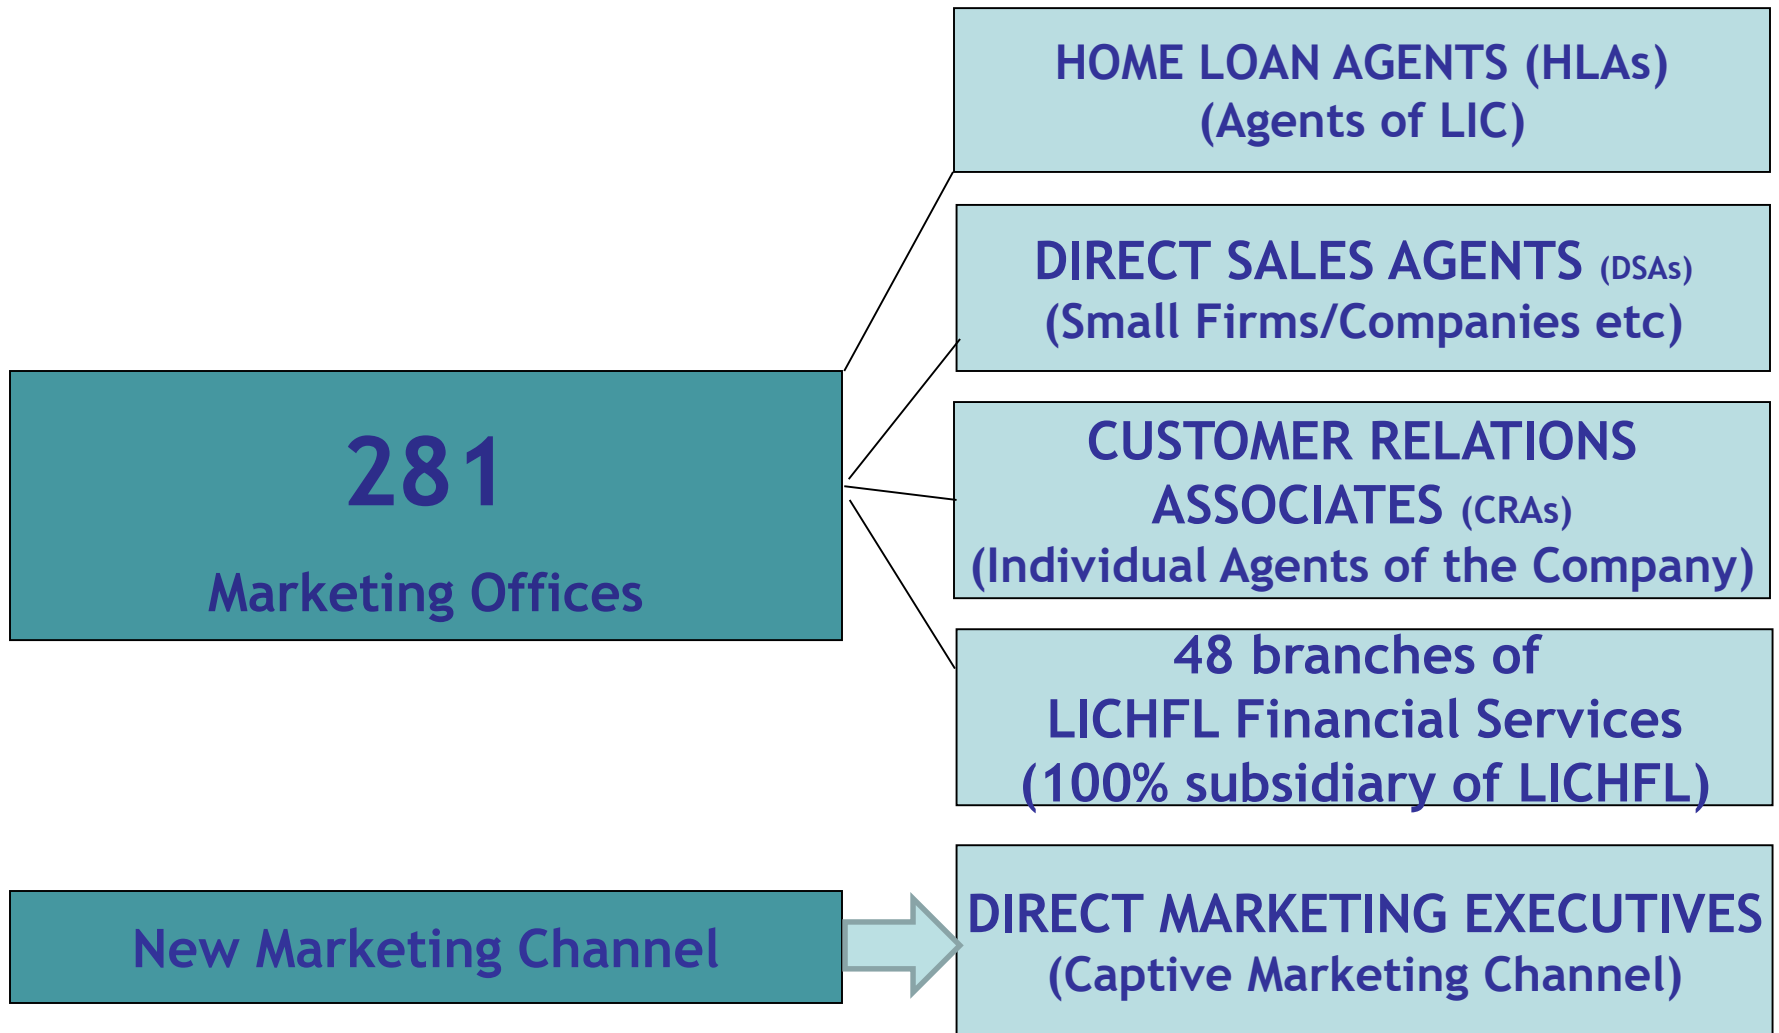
281

Marketing Offices

HOME LOAN AGENTS (HLAs)
(Agents of LIC)

DIRECT SALES AGENTS (DSAs)
(Small Firms/Companies etc)

CUSTOMER RELATIONS ASSOCIATES (CRAs)
(Individual Agents of the Company)

48 branches of
LICHFL Financial Services
(100% subsidiary of LICHFL)

New Marketing Channel

DIRECT MARKETING EXECUTIVES
(Captive Marketing Channel)